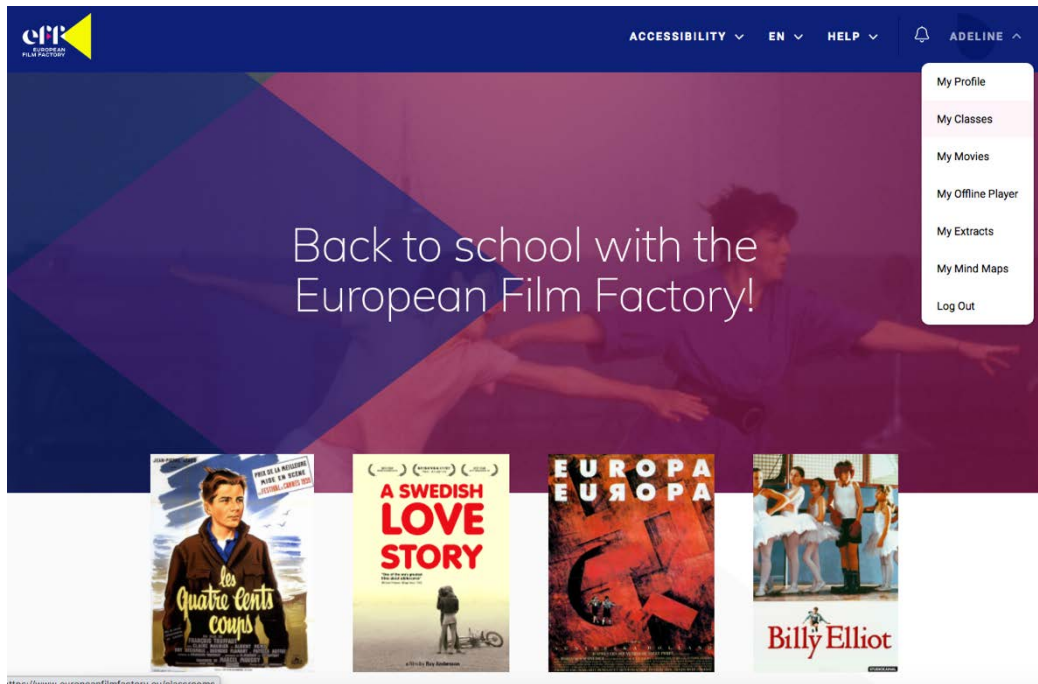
eFF
EUROPEAN FILM FACTORY

ACCESSIBILITY
EN
HELP
ADELINE

My Profile
My Classes
My Movies
My Offline Player
My Extracts
My Mind Maps
Log Out

Back to school with the European Film Factory!

PRIX DE LA MEILLEURE MISE EN SCÈNE FESTIVAL DE CANNES 1959
Les Quatre Cents Coups
FRANÇOIS TRUFFAUT

A SWEDISH LOVE STORY
a film by Roy Andersson

EUROPA EUROPA

Billy Elliot

https://www.europeanfilmfactory.eu/classrooms